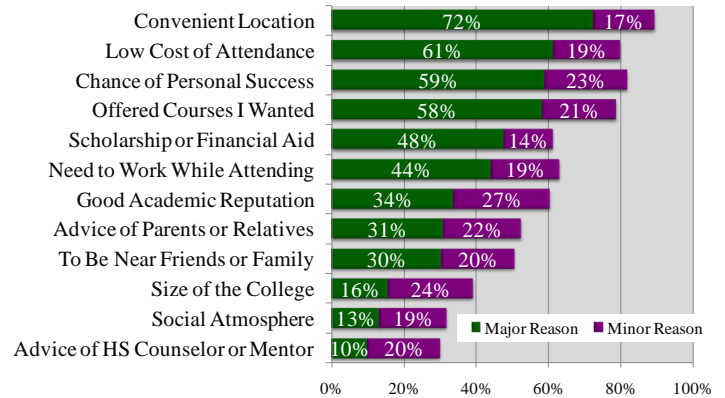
| | Major Reason | Minor Reason |
|---|---|---|
| Convenient Location | 72% | 17% |
| Low Cost of Attendance | 61% | 19% |
| Chance of Personal Success | 59% | 23% |
| Offered Courses I Wanted | 58% | 21% |
| Scholarship or Financial Aid | 48% | 14% |
| Need to Work While Attending | 44% | 19% |
| Good Academic Reputation | 34% | 27% |
| Advice of Parents or Relatives | 31% | 22% |
| To Be Near Friends or Family | 30% | 20% |
| Size of the College | 16% | 24% |
| Social Atmosphere | 13% | 19% |
| Advice of HS Counselor or Mentor | 10% | 20% |

Major Reason
Minor Reason

0% 20% 40% 60% 80% 100%